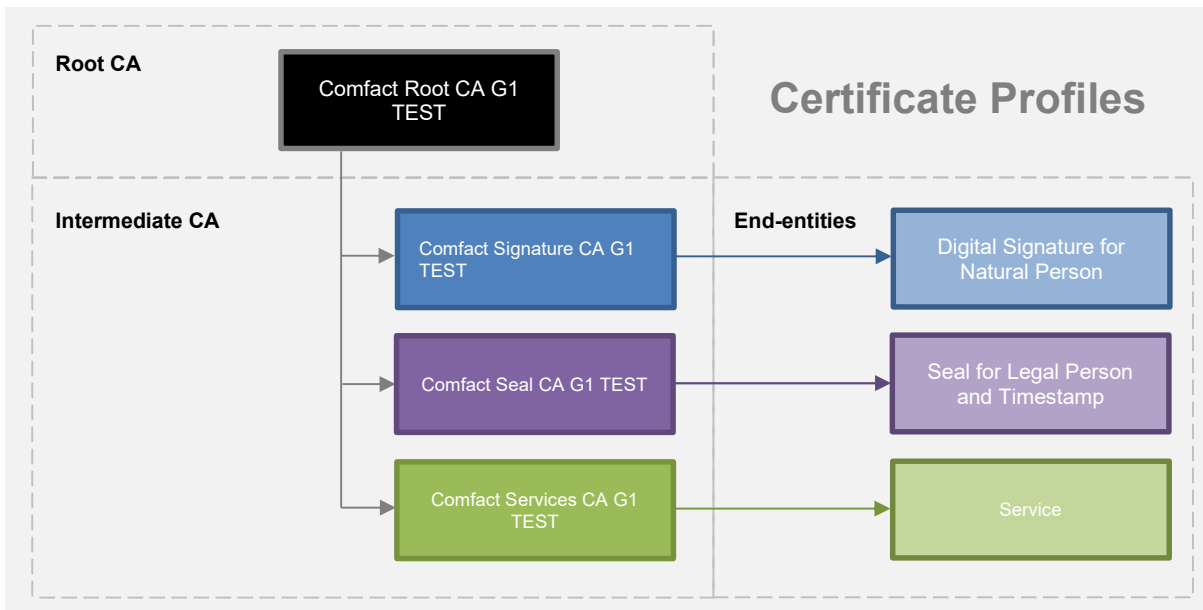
Root CA

Comfact Root CA G1 TEST

Certificate Profiles

Intermediate CA

Comfact Signature CA G1 TEST

End-entities

Digital Signature for Natural Person

Comfact Seal CA G1 TEST

Seal for Legal Person and Timestamp

Comfact Services CA G1 TEST

Service